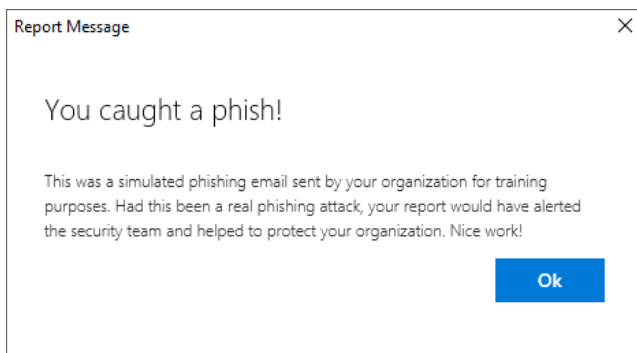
Report Message

X

You caught a phish!

This was a simulated phishing email sent by your organization for training purposes. Had this been a real phishing attack, your report would have alerted the security team and helped to protect your organization. Nice work!

Ok